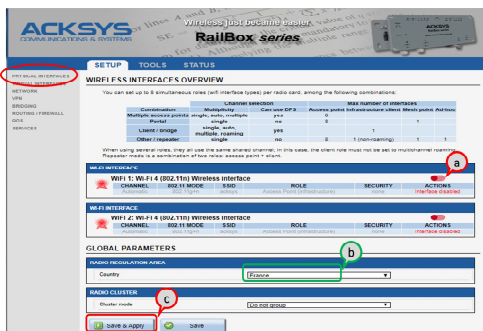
ACKSYS
COMMUNICATIONS & SYSTEMS

Wireless just became easier
RailBox series

SETUP TOOLS STATUS

PHYSICAL INTERFACES
WIRELESS INTERFACES
NETWORK
VPN
BRIDGING
ROUTING / FIREWALL
QOS
SERVICES

WIRELESS INTERFACES OVERVIEW

You can set up to 6 simultaneous roles (wifi interface types) per radio card, among the following combinations:

| Combination | Channel selection Multiplicity | Can use DFS | Max number of interfaces Access point | Infrastructure client | Mesh point | Ad-hoc |
|---|---|---|---|---|---|---|
| Multiple access points | single, auto | yes | 6 | | | |
| Portal | single | no | 5 | | 1 | |
| Client / bridge | single, auto, multiple, roaming | yes | | 1 | | |
| Other / repeater | single | no | 5 | 1 (non-roaming) | 1 | 1 |

When using several roles, they all use the same shared channel. In this case, the client role must not be set to multichannel roaming. Repeater mode is a combination of two roles: access point + client.

WI-FI INTERFACE
WiFi 1: Wi-Fi 4 (802.11n) Wireless interface

| CHANNEL | 802.11 MODE | SSID | ROLE | SECURITY | ACTIONS |
|---|---|---|---|---|---|
| Automatic | 802.11g+n | acksys | Access Point (infrastructure) | none | interface disabled |

WI-FI INTERFACE
WiFi 2: Wi-Fi 4 (802.11n) Wireless interface

| CHANNEL | 802.11 MODE | SSID | ROLE | SECURITY | ACTIONS |
|---|---|---|---|---|---|
| Automatic | 802.11g+n | acksys | Access Point (infrastructure) | none | interface disabled |

a

GLOBAL PARAMETERS

b

RADIO REGULATION AREA
Country France

RADIO CLUSTER
Cluster mode Do not group

c

Save & Apply Save